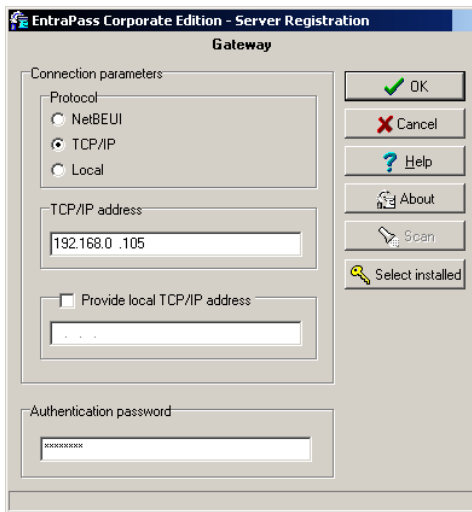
EntraPass Corporate Edition - Server Registration

Gateway

Connection parameters

Protocol

NetBEUI

TCP/IP

Local

TCP/IP address

192.168.0 .105

Provide local TCP/IP address

. . .

Authentication password

xxxxxxxx

OK

Cancel

Help

About

Scan

Select installed